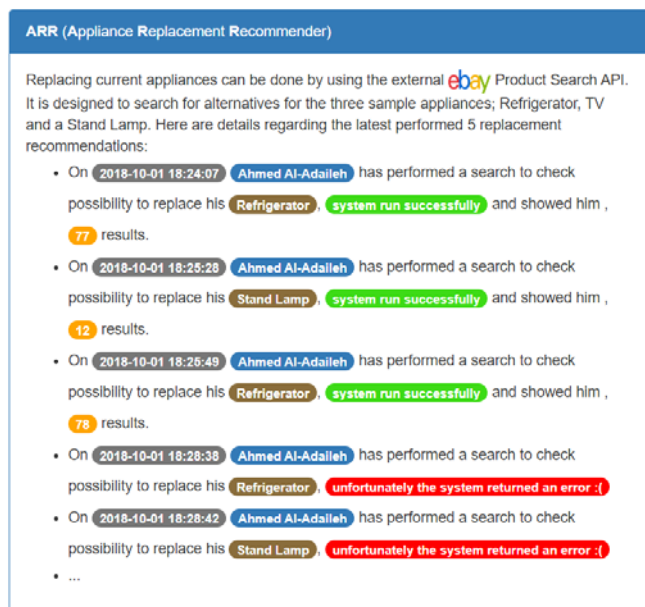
ARR (Appliance Replacement Recommender)

Replacing current appliances can be done by using the external ebay Product Search API. It is designed to search for alternatives for the three sample appliances; Refrigerator, TV and a Stand Lamp. Here are details regarding the latest performed 5 replacement recommendations:

- On 2018-10-01 18:24:07 Ahmed Al-Adaileh has performed a search to check possibility to replace his Refrigerator , system run successfully and showed him , 77 results.
- On 2018-10-01 18:25:28 Ahmed Al-Adaileh has performed a search to check possibility to replace his Stand Lamp , system run successfully and showed him , 12 results.
- On 2018-10-01 18:26:49 Ahmed Al-Adaileh has performed a search to check possibility to replace his Refrigerator , system run successfully and showed him , 78 results.
- On 2018-10-01 18:28:38 Ahmed Al-Adaileh has performed a search to check possibility to replace his Refrigerator , unfortunately the system returned an error :(
- On 2018-10-01 18:28:42 Ahmed Al-Adaileh has performed a search to check possibility to replace his Stand Lamp , unfortunately the system returned an error :(
- ...